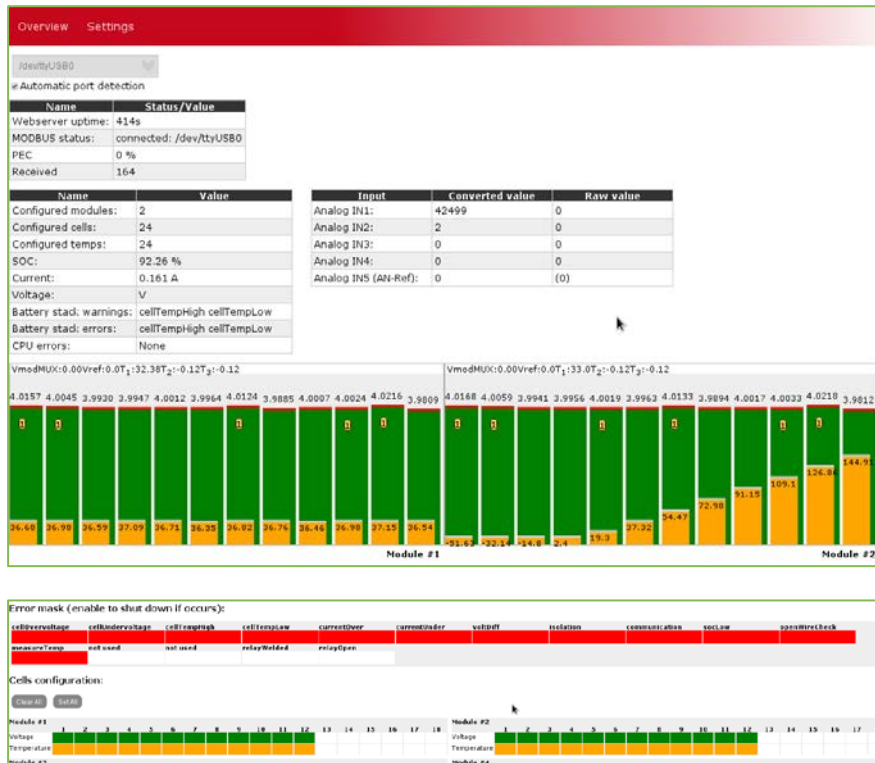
Overview Settings

/dev/ttyUSB0

Automatic port detection

| Name | Status/Value |
|---|---|
| Webserver uptime: | 414s |
| MODBUS status: | connected: /dev/ttyUSB0 |
| PEC | 0 % |
| Received | 164 |

| Name | Value |
|---|---|
| Configured modules: | 2 |
| Configured cells: | 24 |
| Configured temps: | 24 |
| SOC: | 92.26 % |
| Current: | 0.161 A |
| Voltage: | V |
| Battery stack warnings: | cellTempHigh cellTempLow |
| Battery stack errors: | cellTempHigh cellTempLow |
| CPU errors: | None |

| Input | Converted value | Raw value |
|---|---|---|
| Analog IN1: | 42499 | 0 |
| Analog IN2: | 2 | 0 |
| Analog IN3: | 0 | 0 |
| Analog IN4: | 0 | 0 |
| Analog IN5 (AN-Ref): | 0 | (0) |

VmodMUX:0.00Vref:0.0T$_1$:32.38T$_2$:-0.12T$_3$:-0.12

4.0157 4.0045 3.9930 3.9947 4.0012 3.9964 4.0124 3.9885 4.0007 4.0024 4.0216 3.9809

36.60 36.98 36.59 37.09 36.71 36.35 36.82 36.76 36.46 36.98 37.15 36.54

Module #1

VmodMUX:0.00Vref:0.0T$_1$:33.0T$_2$:-0.12T$_3$:-0.12

4.0168 4.0059 3.9941 3.9956 4.0019 3.9963 4.0133 3.9894 4.0017 4.0033 4.0218 3.9812

-51.63 -32.14 -14.8 2.4 19.3 37.32 54.47 72.98 91.15 109.1 126.86 144.91

Module #2

Error mask (enable to shut down if occurs):

cellOvervoltage cellUndervoltage cellTempHigh cellTempLow currentOver currentUnder voltDiff isolation communication socLow openWireCheck

measureTemp not used not used relayWelded relayOpen

Cells configuration:

Clear All Set All

Module #1

1 2 3 4 5 6 7 8 9 10 11 12 13 14 15 16 17 18

Voltage

Temperature

Module #2

1 2 3 4 5 6 7 8 9 10 11 12 13 14 15 16 17

Voltage

Temperature